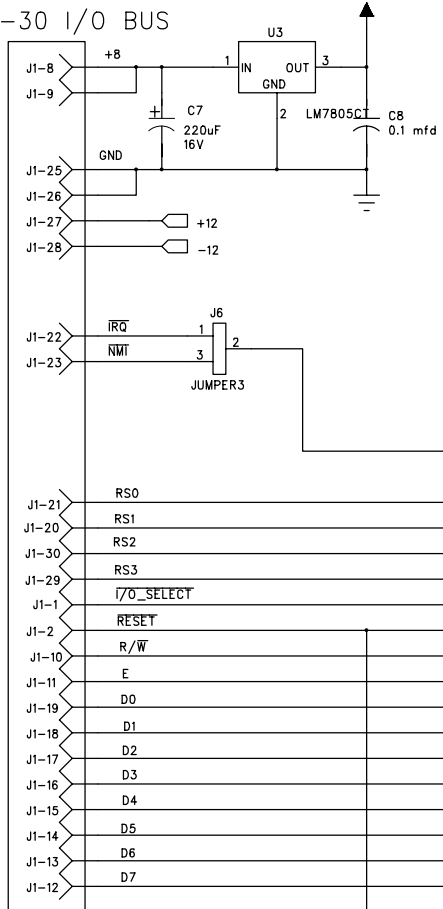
-30 I/O BUS

J1-8
J1-9
+8
U3
1
IN
OUT
3
GND
2
LM7805CT
C7
220uF
16V
C8
0.1 mfd
GND
J1-25
J1-26
J1-27
+12
J1-28
-12
J6
J1-22
$\overline{IRQ}$
1
J1-23
$\overline{NMI}$
3
2
JUMPER3
J1-21
RS0
J1-20
RS1
J1-30
RS2
J1-29
RS3
J1-1
$\overline{I/O\_SELECT}$
J1-2
$\overline{RESET}$
J1-10
R/$\overline{W}$
J1-11
E
J1-19
D0
J1-18
D1
J1-17
D2
J1-16
D3
J1-15
D4
J1-14
D5
J1-13
D6
J1-12
D7